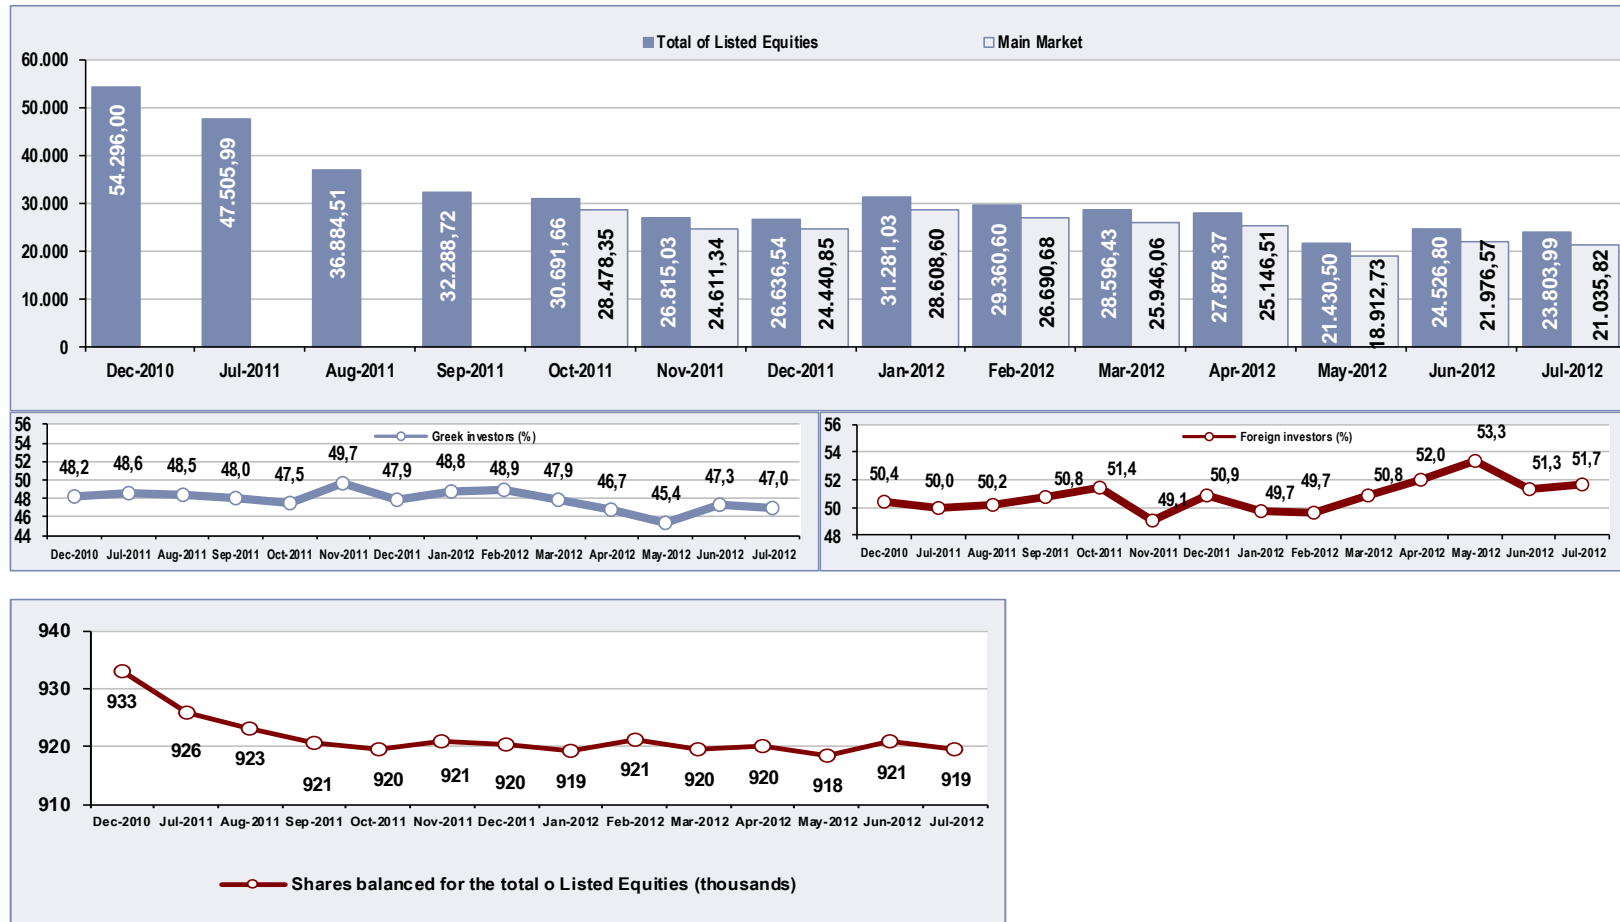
Total of Listed Equities
Main Market

60.000
50.000
40.000
30.000
20.000
10.000
0

54.296,00
47.505,99
36.884,51
32.288,72
30.691,66
28.478,35
26.815,03
24.611,34
26.636,54
24.440,85
31.281,03
28.608,60
29.360,60
26.690,68
28.596,43
25.946,06
27.878,37
25.146,51
21.430,50
18.912,73
24.526,80
21.976,57
23.803,99
21.035,82

Dec-2010
Jul-2011
Aug-2011
Sep-2011
Oct-2011
Nov-2011
Dec-2011
Jan-2012
Feb-2012
Mar-2012
Apr-2012
May-2012
Jun-2012
Jul-2012

Greek investors (%)

56
54
52
50
48
46
44

48,2
48,6
48,5
48,0
47,5
49,7
47,9
48,8
48,9
47,9
46,7
45,4
47,3
47,0

Dec-2010
Jul-2011
Aug-2011
Sep-2011
Oct-2011
Nov-2011
Dec-2011
Jan-2012
Feb-2012
Mar-2012
Apr-2012
May-2012
Jun-2012
Jul-2012

Foreign investors (%)

56
54
52
50
48

50,4
50,0
50,2
50,8
51,4
49,1
50,9
49,7
49,7
50,8
52,0
53,3
51,3
51,7

Dec-2010
Jul-2011
Aug-2011
Sep-2011
Oct-2011
Nov-2011
Dec-2011
Jan-2012
Feb-2012
Mar-2012
Apr-2012
May-2012
Jun-2012
Jul-2012

940
930
920
910

933
926
923
921
920
921
920
919
921
920
920
918
921
919

Dec-2010
Jul-2011
Aug-2011
Sep-2011
Oct-2011
Nov-2011
Dec-2011
Jan-2012
Feb-2012
Mar-2012
Apr-2012
May-2012
Jun-2012
Jul-2012

Shares balanced for the total o Listed Equities (thousands)